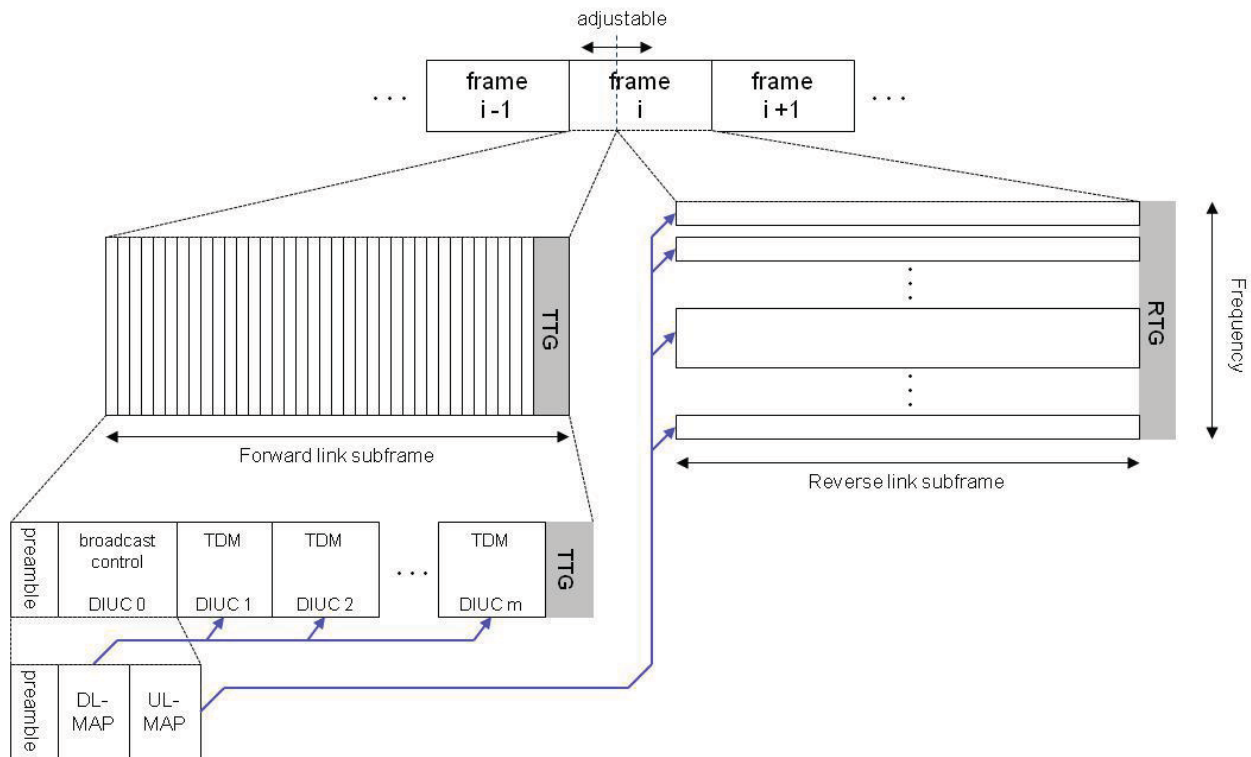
adjustable

. . .

frame i -1

frame i

frame i +1

. . .

TTG

Forward link subframe

RTG

Frequency

Reverse link subframe

preamble

broadcast control

DIUC 0

TDM

DIUC 1

TDM

DIUC 2

. . .

TDM

DIUC m

TTG

preamble

DL-MAP

UL-MAP